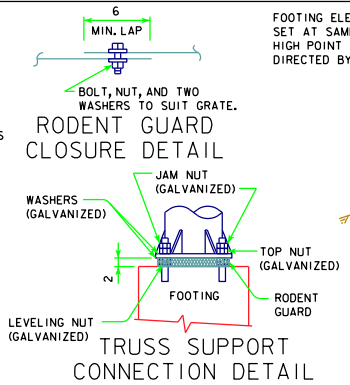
6
MIN. LAP

BOLT, NUT, AND TWO WASHERS TO SUIT GRATE.

RODENT GUARD CLOSURE DETAIL

FOOTING ELE
SET AT SAM
HIGH POINT
DIRECTED BY

s

JAM NUT (GALVANIZED)

WASHERS (GALVANIZED)

TOP NUT (GALVANIZED)

2

FOOTING

RODENT GUARD

LEVELING NUT (GALVANIZED)

TRUSS SUPPORT CONNECTION DETAIL